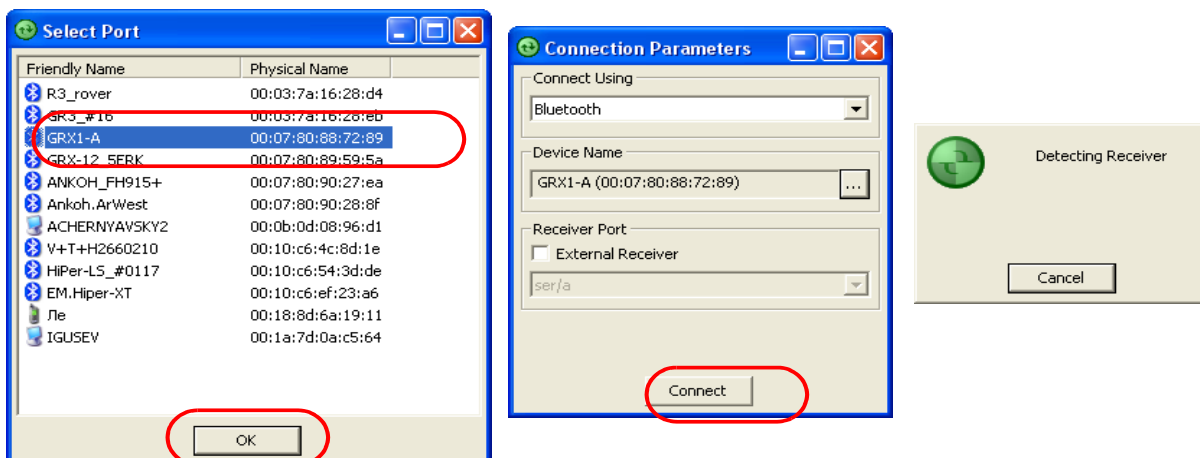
Select Port

| Friendly Name | Physical Name |
|---|---|
| R3_rover | 00:03:7a:16:28:d4 |
| GR3_#16 | 00:03:7a:16:28:eb |
| GRX1-A | 00:07:80:88:72:89 |
| GRX-12_5FRK | 00:07:80:89:59:5a |
| ANKOH_FH915+ | 00:07:80:90:27:ea |
| Ankoh.ArWest | 00:07:80:90:28:6f |
| ACHERNYAVSKY2 | 00:0b:0d:08:96:d1 |
| V+T+H2660210 | 00:10:c6:4c:8d:1e |
| HiPer-LS_#0117 | 00:10:c6:54:3d:de |
| EM.Hiper-XT | 00:10:c6:ef:23:a6 |
| Ле | 00:18:8d:6a:19:11 |
| IGUSEV | 00:1a:7d:0a:c5:64 |

OK

Connection Parameters

Connect Using

Bluetooth

Device Name

GRX1-A (00:07:80:88:72:89) ...

Receiver Port

External Receiver

ser/a

Connect

Detecting Receiver

Cancel